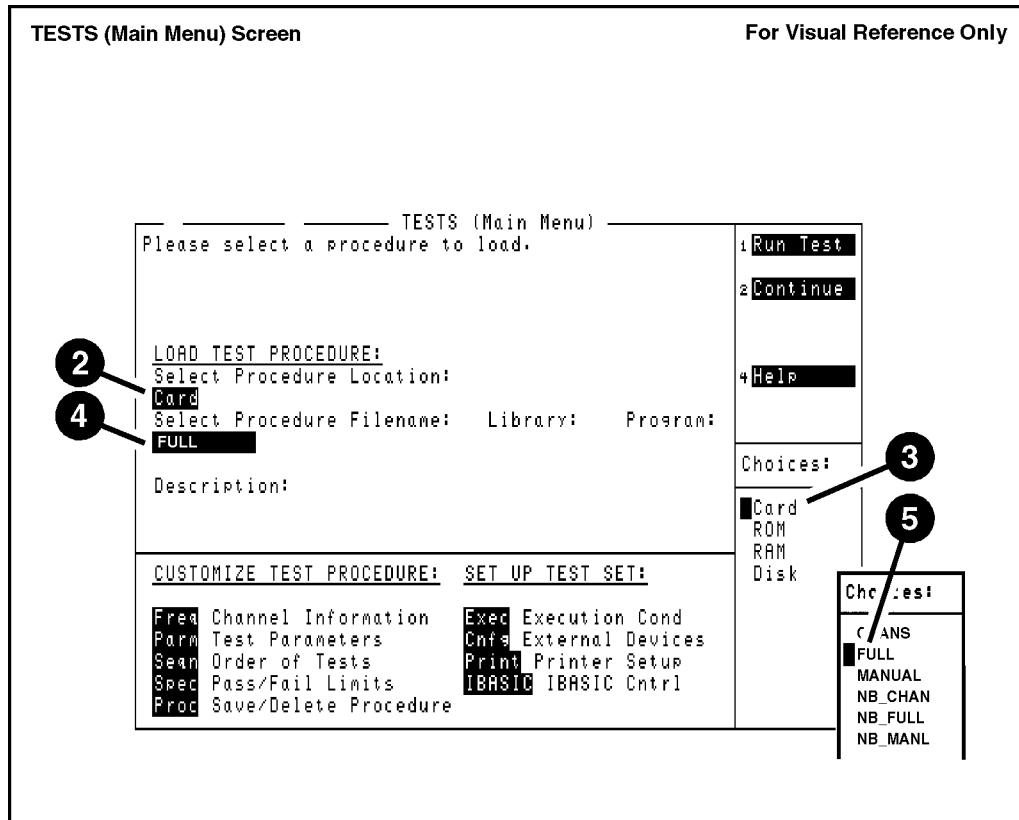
TESTS (Main Menu) Screen

For Visual Reference Only

TESTS (Main Menu)

Please select a procedure to load.

1 Run Test

2 Continue

LOAD TEST PROCEDURE:
Select Procedure Location:
Card
Select Procedure Filename: Library: Program:
FULL

4 Help

Choices:

Description:

Card
ROM
RAM
Disk

2

4

3

5

CUSTOMIZE TEST PROCEDURE: SET UP TEST SET:

Freq Channel Information
Parm Test Parameters
Seqn Order of Tests
Spec Pass/Fail Limits
Proc Save/Delete Procedure

Exec Execution Cond
Cnfg External Devices
Print Printer Setup
IBASIC IBASIC Cntrl

Cho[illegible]es:
C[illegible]ANS
FULL
MANUAL
NB_CHAN
NB_FULL
NB_MANL